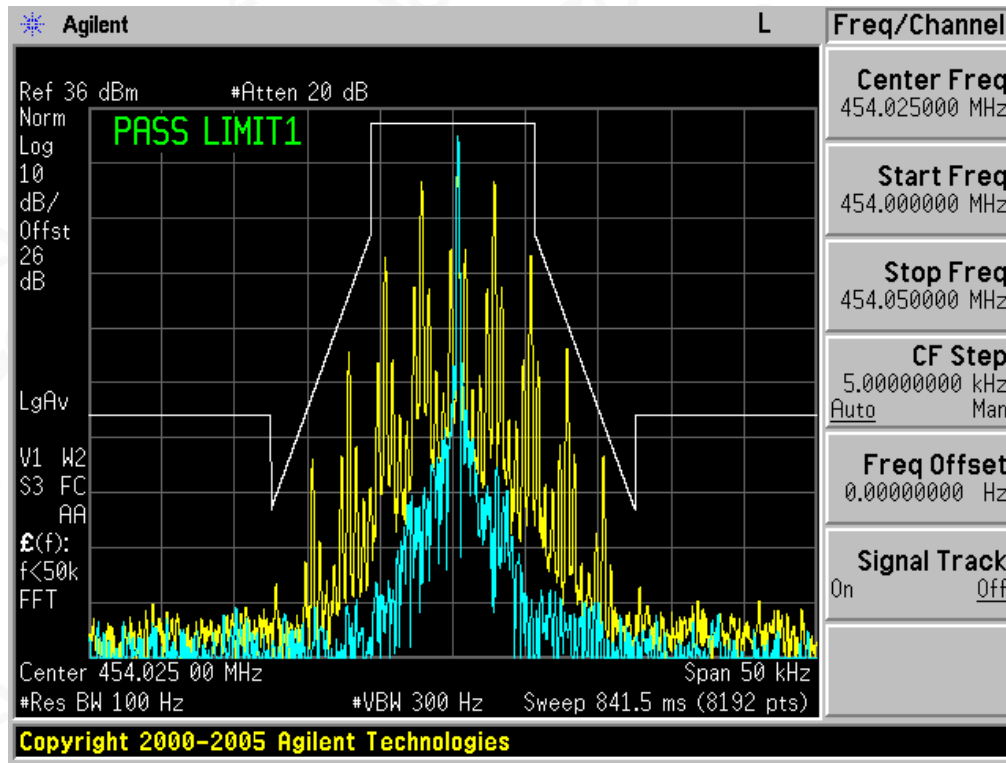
Agilent L

Freq/Channel

Ref 36 dBm #Atten 20 dB

Norm
Log
10
dB/
Offst
26
dB

PASS LIMIT1

LgAv

V1 W2
S3 FC
AA
£(f):
f<50k
FFT

Center 454.025 00 MHz
Span 50 kHz
#Res BW 100 Hz
#VBW 300 Hz
Sweep 841.5 ms (8192 pts)

Center Freq
454.025000 MHz

Start Freq
454.000000 MHz

Stop Freq
454.050000 MHz

CF Step
5.00000000 kHz
Auto Man

Freq Offset
0.00000000 Hz

Signal Track
On Off

Copyright 2000-2005 Agilent Technologies